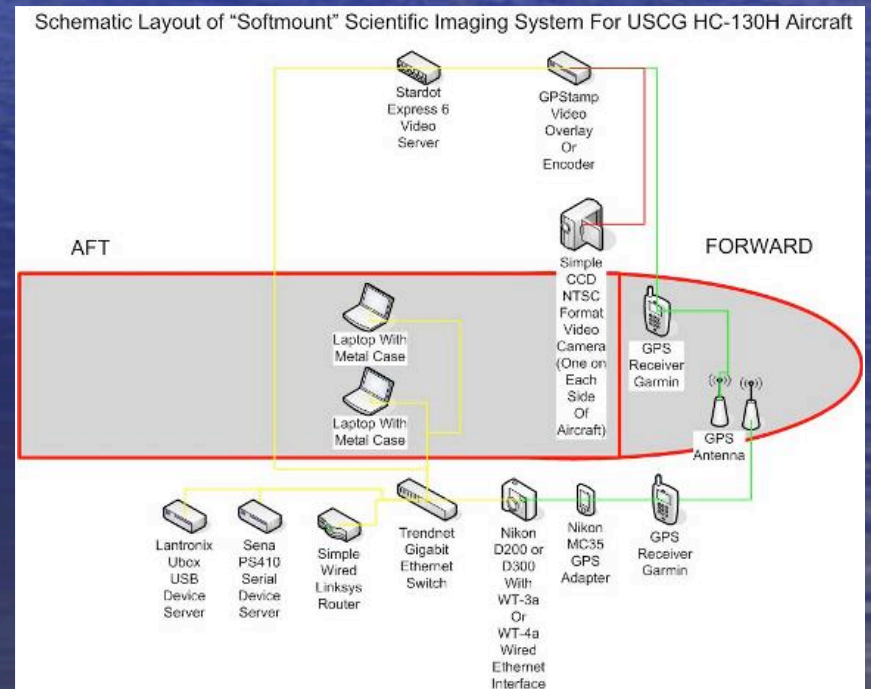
Schematic Layout of "Softmount" Scientific Imaging System For USCG HC-130H Aircraft

Stardot Express 6 Video Server

GPStamp Video Overlay Or Encoder

AFT

FORWARD

Simple CCD NTSC Format Video Camera (One on Each Side Of Aircraft)

Laptop With Metal Case

Laptop With Metal Case

GPS Receiver Garmin

GPS Antenna

Lantronix Ubox USB Device Server

Sena PS410 Serial Device Server

Simple Wired Linksys Router

Trendnet Gigabit Ethernet Switch

Nikon D200 or D300 With WT-3a Or WT-4a Wired Ethernet Interface

Nikon MC35 GPS Adapter

GPS Receiver Garmin